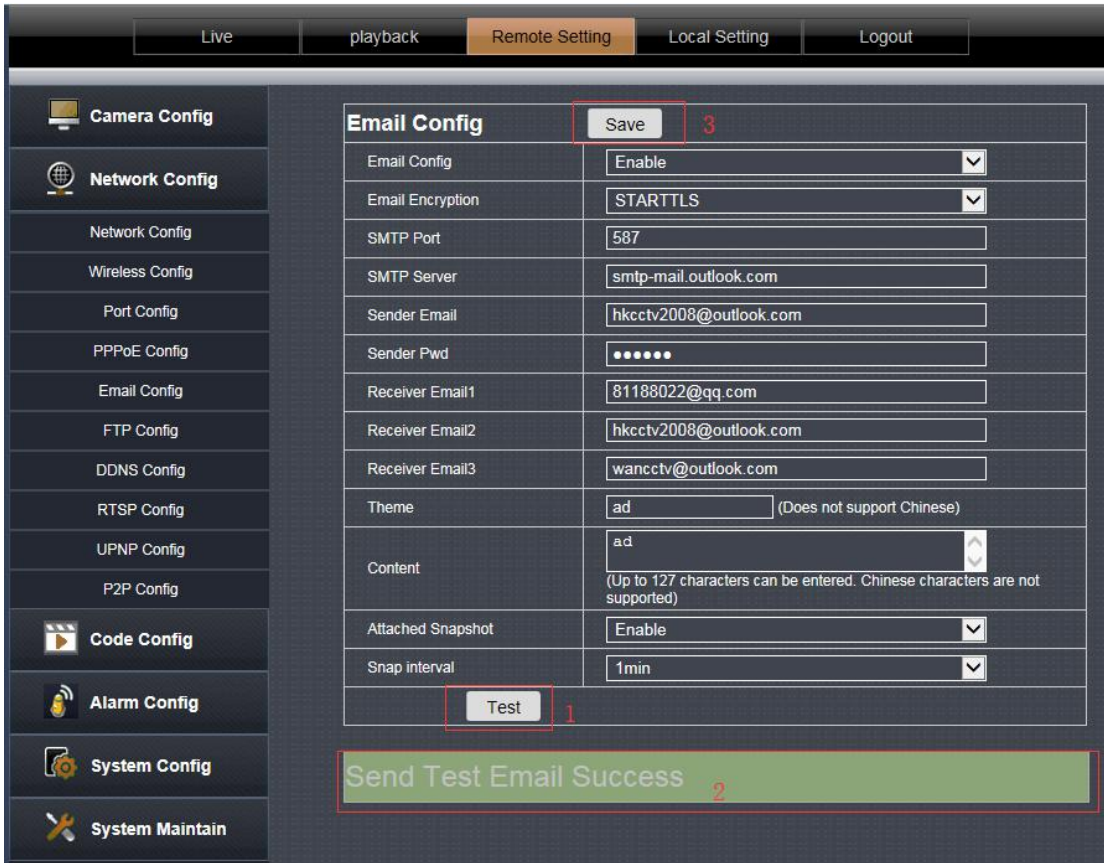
Live | playback | Remote Setting | Local Setting | Logout

Camera Config
Network Config
Network Config
Wireless Config
Port Config
PPPoE Config
Email Config
FTP Config
DDNS Config
RTSP Config
UPNP Config
P2P Config
Code Config
Alarm Config
System Config
System Maintain

Email Config Save 3

| | |
|---|---|
| Email Config | Enable |
| Email Encryption | STARTTLS |
| SMTP Port | 587 |
| SMTP Server | smtp-mail.outlook.com |
| Sender Email | hkcctv2008@outlook.com |
| Sender Pwd | •••••• |
| Receiver Email1 | 81188022@qq.com |
| Receiver Email2 | hkcctv2008@outlook.com |
| Receiver Email3 | wancctv@outlook.com |
| Theme | ad (Does not support Chinese) |
| Content | ad (Up to 127 characters can be entered. Chinese characters are not supported) |
| Attached Snapshot | Enable |
| Snap interval | 1min |

Test 1

Send Test Email Success 2